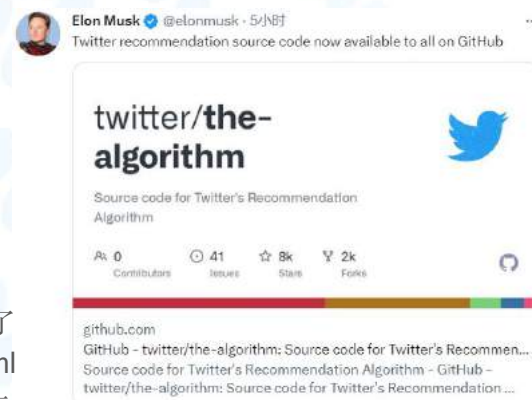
Elon Musk @elonmusk · 5小时
Twitter recommendation source code now available to all on GitHub

twitter/the-algorithm

Source code for Twitter's Recommendation Algorithm

0 Contributors
41 Issues
8k Stars
2k Forks

github.com
GitHub - twitter/the-algorithm: Source code for Twitter's Recommen...
Source code for Twitter's Recommendation Algorithm - GitHub - twitter/the-algorithm: Source code for Twitter's Recommendation ...

了
nl